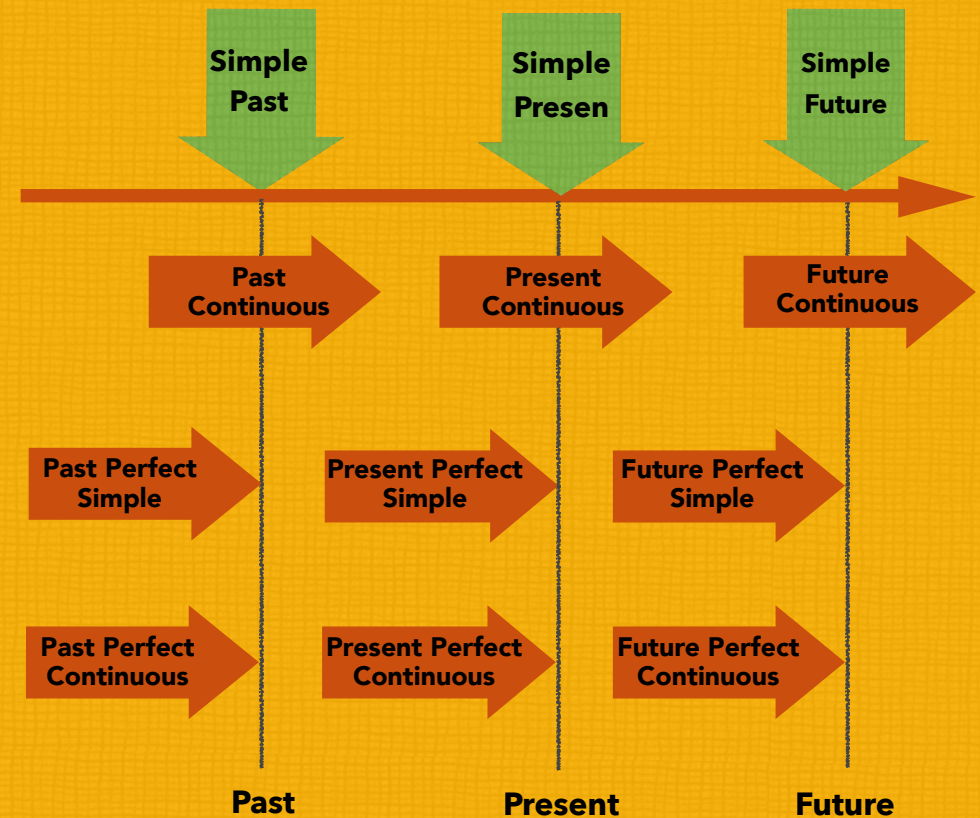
Simple Past

Simple Presen

Simple Future

Past Continuous

Present Continuous

Future Continuous

Past Perfect Simple

Present Perfect Simple

Future Perfect Simple

Past Perfect Continuous

Present Perfect Continuous

Future Perfect Continuous

Past

Present

Future